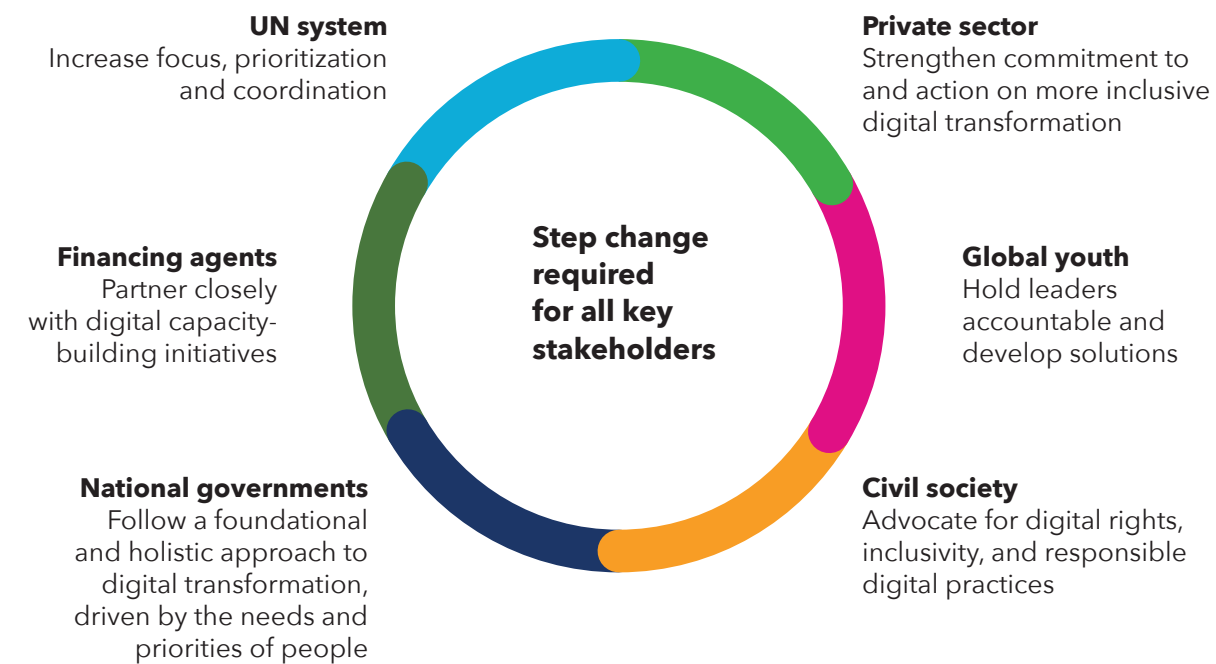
UN system
Increase focus, prioritization and coordination

Private sector
Strengthen commitment to and action on more inclusive digital transformation

Financing agents
Partner closely with digital capacity-building initiatives

Step change required for all key stakeholders

Global youth
Hold leaders accountable and develop solutions

National governments
Follow a foundational and holistic approach to digital transformation, driven by the needs and priorities of people

Civil society
Advocate for digital rights, inclusivity, and responsible digital practices